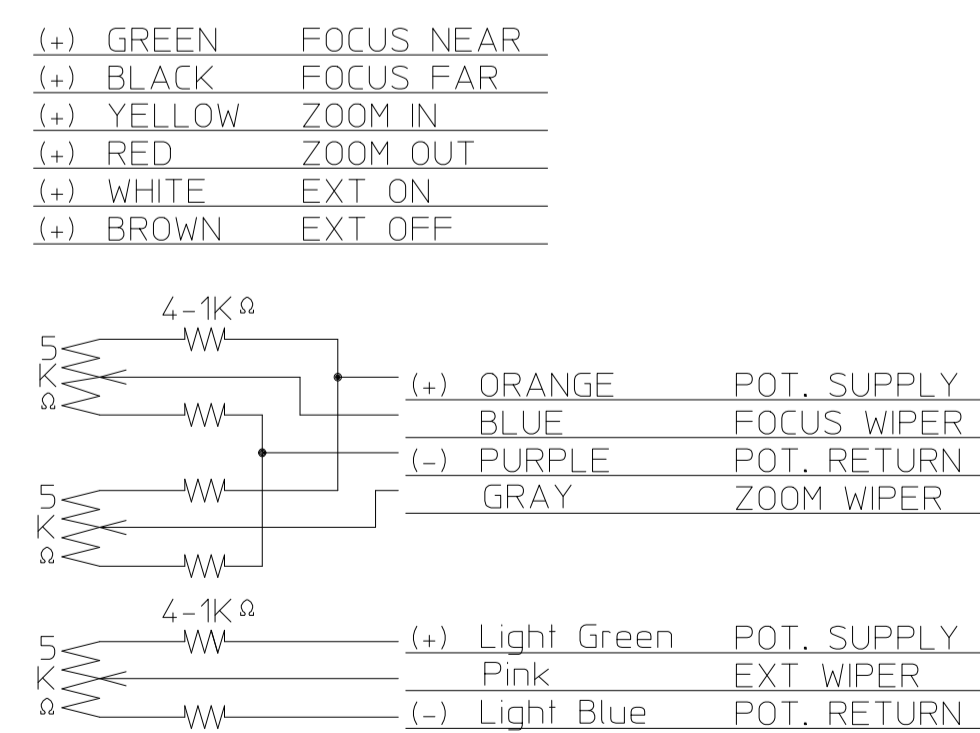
| (+) GREEN | FOCUS NEAR |
|---|---|
| (+) BLACK | FOCUS FAR |
| (+) YELLOW | ZOOM IN |
| (+) RED | ZOOM OUT |
| (+) WHITE | EXT ON |
| (+) BROWN | EXT OFF |

4-1K Ω

5 K Ω

5 K Ω

| (+) ORANGE | POT. SUPPLY |
|---|---|
| BLUE | FOCUS WIPER |
| (-) PURPLE | POT. RETURN |
| GRAY | ZOOM WIPER |

4-1K Ω

5 K Ω

| (+) Light Green | POT. SUPPLY |
|---|---|
| Pink | EXT WIPER |
| (-) Light Blue | POT. RETURN |